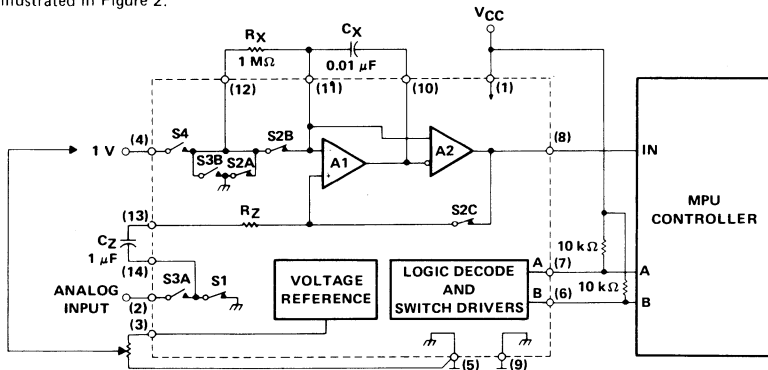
illustrated in Figure 2.

$R_X$
1 MΩ
$C_X$
0.01 μF
$V_{CC}$
(12)
(11)
(10)
(1)
1 V
(4)
S4
S3B
S2A
S2B
A1
A2
(8)
IN
MPU CONTROLLER
(13)
$R_Z$
S2C
$C_Z$
1 μF
10 kΩ
(14)
ANALOG INPUT
(2)
S3A
S1
VOLTAGE REFERENCE
LOGIC DECODE AND SWITCH DRIVERS
A
(7)
A
10 kΩ
B
(6)
B
(3)
(5)
(9)